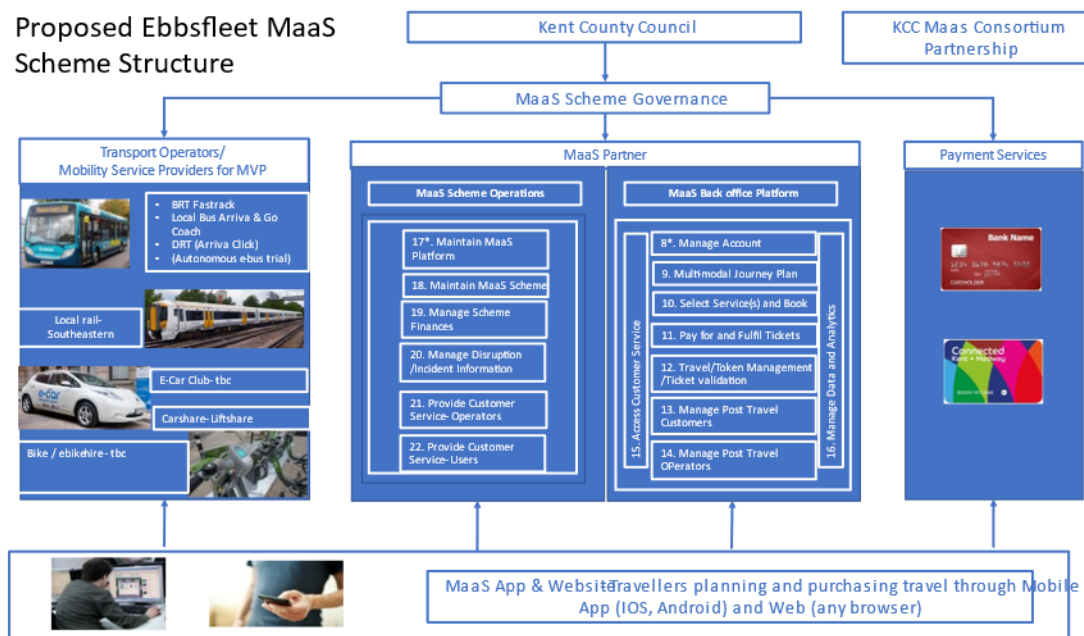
Proposed Ebbsfleet MaaS Scheme Structure

Kent County Council

KCC Maas Consortium Partnership

MaaS Scheme Governance

Transport Operators/ Mobility Service Providers for MVP

- BRT Fastrack
- Local Bus Arriva & Go Coach
- DRT (Arriva Click)
- (Autonomous ebus trial)

Local rail- Southeastern

E-Car Club- tbc

Carshare- Liftshare

Bike / ebikehire- tbc

MaaS Partner

MaaS Scheme Operations

17*. Maintain MaaS Platform

18. Maintain MaaS Scheme

19. Manage Scheme Finances

20. Manage Disruption /Incident Information

21. Provide Customer Service- Operators

22. Provide Customer Service- Users

MaaS Back office Platform

15. Access Customer Service

8*. Manage Account

9. Multimodal Journey Plan

10. Select Service(s) and Book

11. Pay for and Fulfil Tickets

12. Travel/Token Management /Ticket validation

13. Manage Post Travel Customers

14. Manage Post Travel OPerators

16. Manage Data and Analytics

Payment Services

Bank Name

1234 5678 9876 5432

CARDHOLDER

Connected Kent + Medway

MaaS App & WebsiteTravellers planning and purchasing travel through Mobile App (IOS, Android) and Web (any browser)